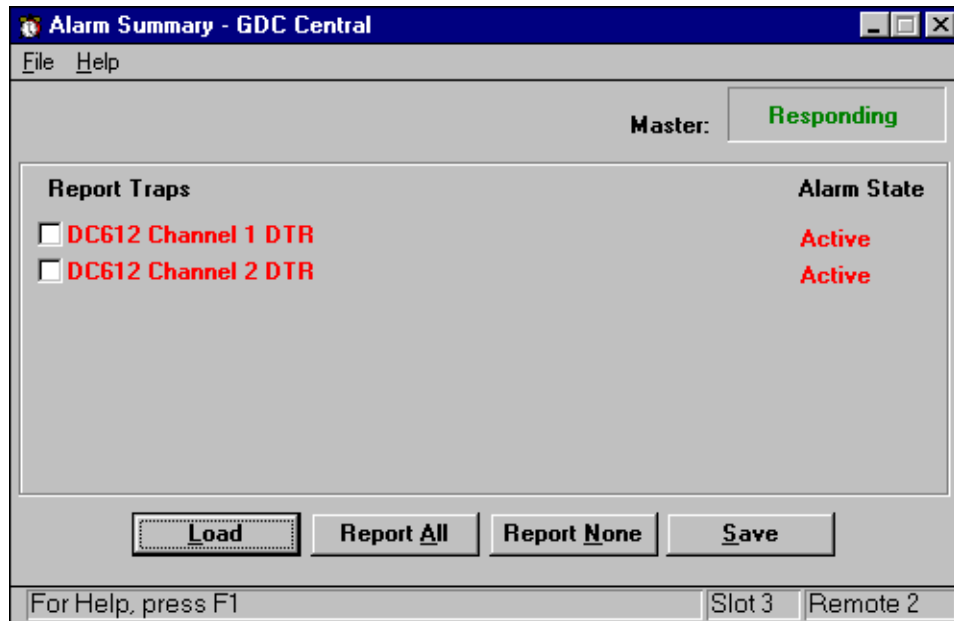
Alarm Summary - GDC Central

File Help

Master: Responding

Report Traps

Alarm State

DC612 Channel 1 DTR

Active

DC612 Channel 2 DTR

Active

Load

Report All

Report None

Save

For Help, press F1

Slot 3

Remote 2